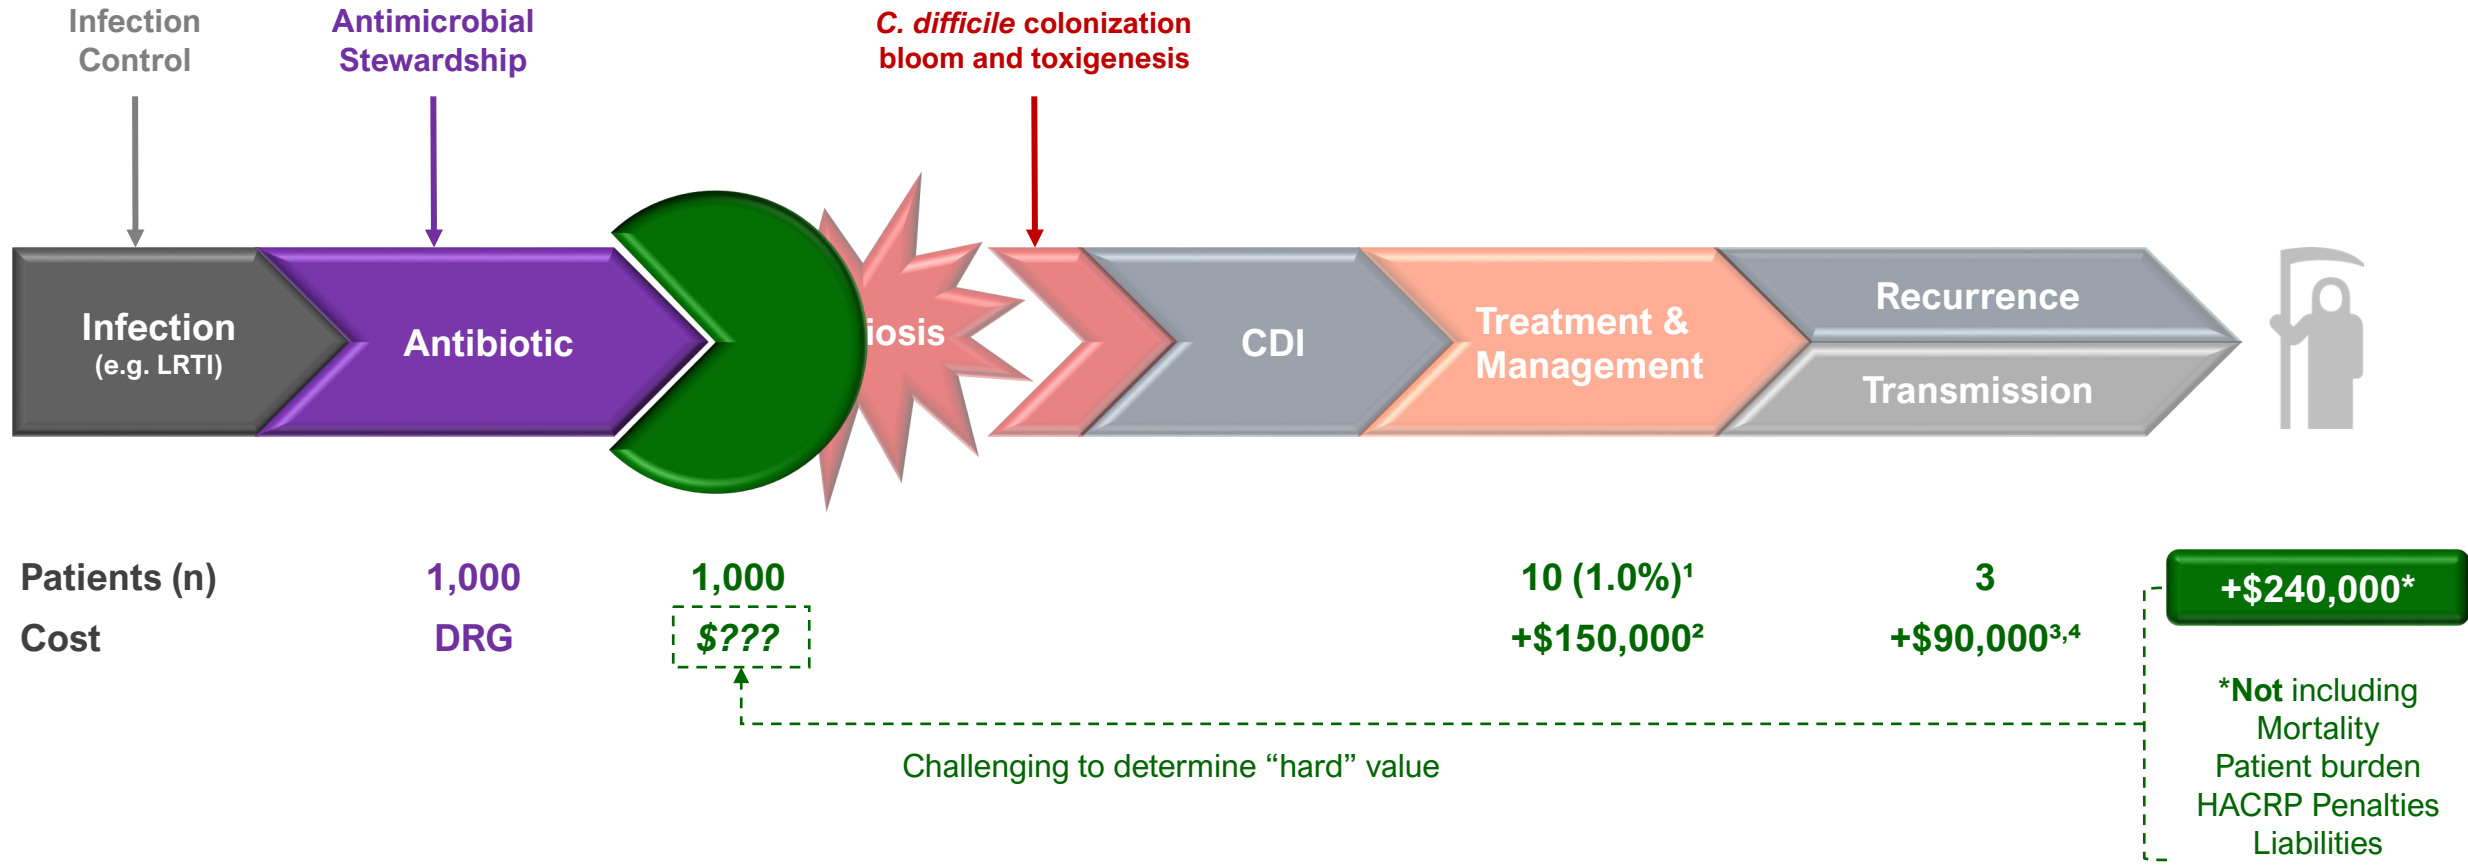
Infection Control

Antimicrobial Stewardship

C. difficile colonization bloom and toxigenesis

Infection
(e.g. LRTI)

Antibiotic

iosis

CDI

Treatment & Management

Recurrence

Transmission

| Patients (n) | 1,000 | 1,000 | 10 (1.0%)¹ | 3 |
|---|---|---|---|---|
| Cost | DRG | $??? | +$150,000² | +$90,000³,⁴ |

+$240,000*

Challenging to determine “hard” value

*Not including
Mortality
Patient burden
HACRP Penalties
Liabilities